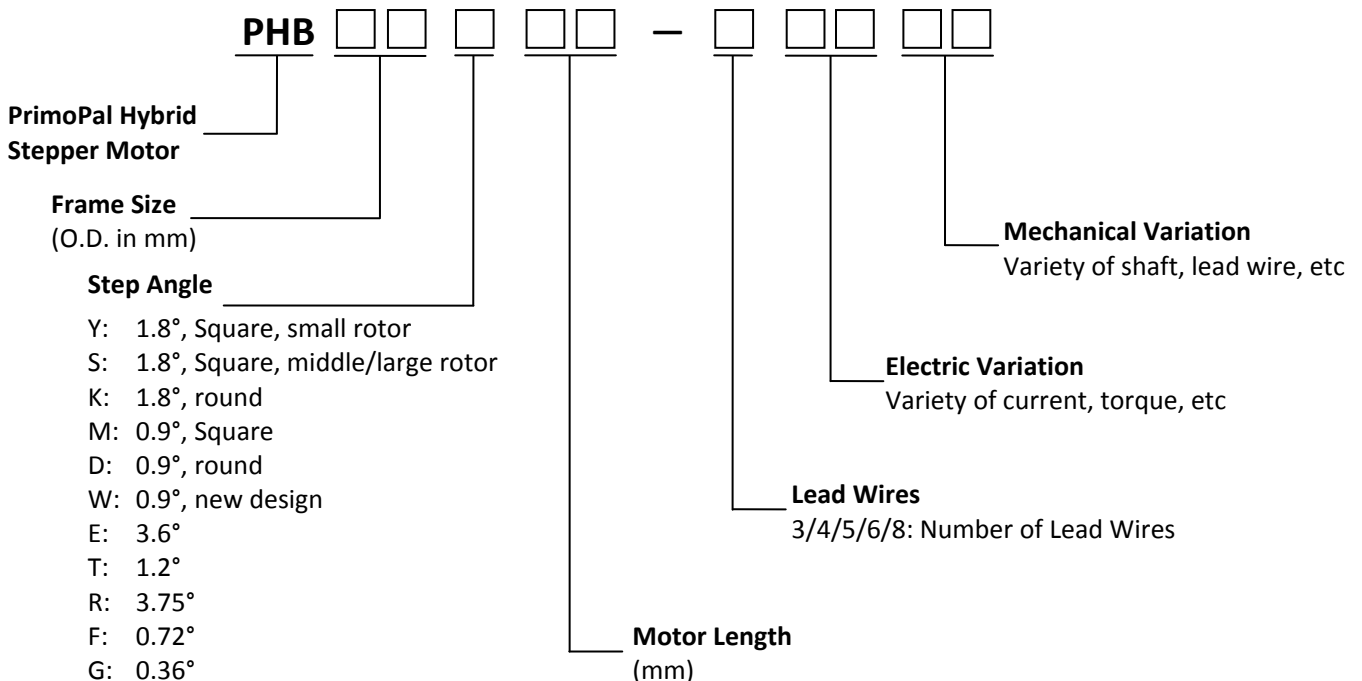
PHB □□ □ □□ – □ □□ □□

PrimoPal Hybrid Stepper Motor

Frame Size
(O.D. in mm)

Step Angle
Y: 1.8°, Square, small rotor
S: 1.8°, Square, middle/large rotor
K: 1.8°, round
M: 0.9°, Square
D: 0.9°, round
W: 0.9°, new design
E: 3.6°
T: 1.2°
R: 3.75°
F: 0.72°
G: 0.36°

Mechanical Variation
Variety of shaft, lead wire, etc

Electric Variation
Variety of current, torque, etc

Lead Wires
3/4/5/6/8: Number of Lead Wires

Motor Length
(mm)